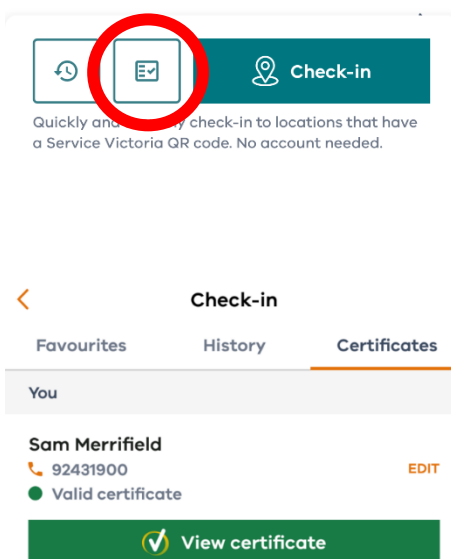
Check-in

Quickly and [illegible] check-in to locations that have a Service Victoria QR code. No account needed.

Check-in

Favourites History Certificates

You

Sam Merrifield
92431900
EDIT
Valid certificate

View certificate